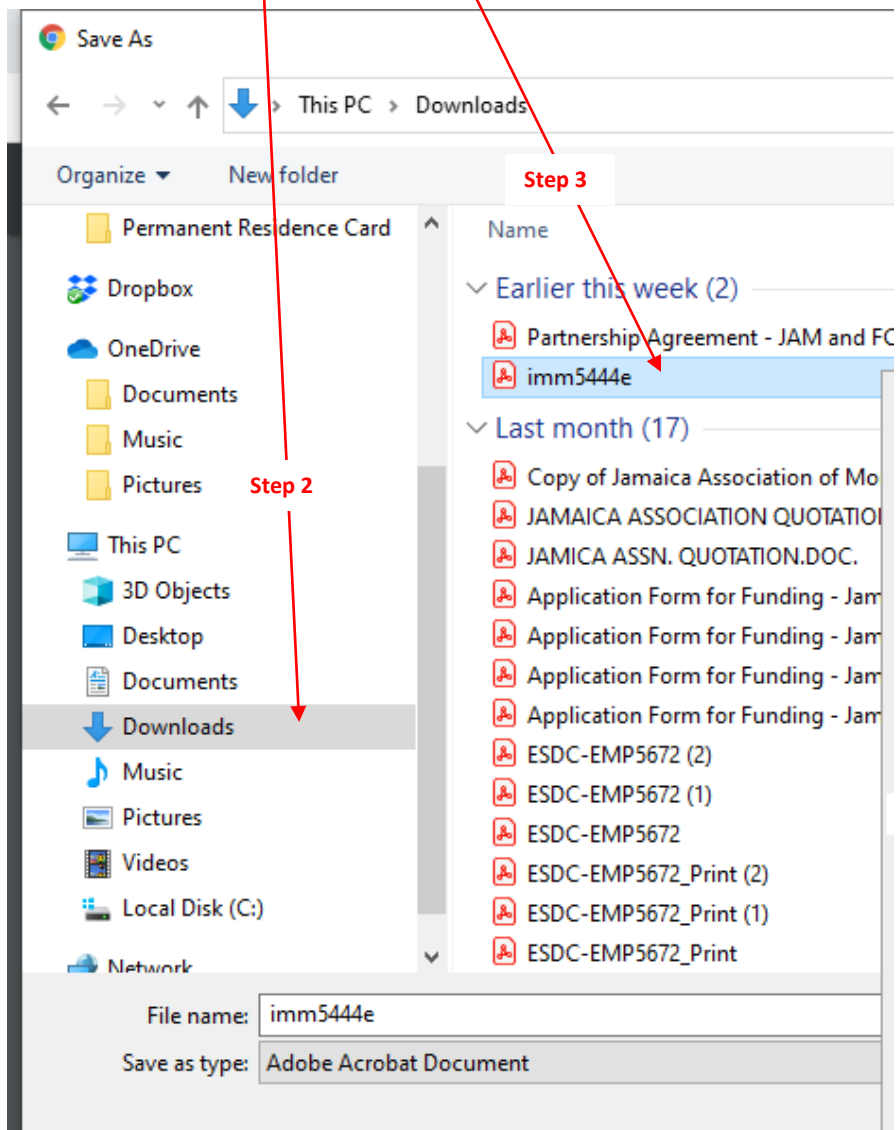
Save As

This PC > Downloads

Organize ▾ New folder

Step 3

Permanent Residence Card
Dropbox
OneDrive
Documents
Music
Pictures
This PC
3D Objects
Desktop
Documents
Downloads
Music
Pictures
Videos
Local Disk (C:)
Network

Step 2

Name

Earlier this week (2)
Partnership Agreement - JAM and FC
imm5444e
Last month (17)
Copy of Jamaica Association of Mo
JAMAICA ASSOCIATION QUOTATIO
JAMICA ASSN. QUOTATION.DOC.
Application Form for Funding - Jam
Application Form for Funding - Jam
Application Form for Funding - Jam
Application Form for Funding - Jam
ESDC-EMP5672 (2)
ESDC-EMP5672 (1)
ESDC-EMP5672
ESDC-EMP5672_Print (2)
ESDC-EMP5672_Print (1)
ESDC-EMP5672_Print

File name: imm5444e
Save as type: Adobe Acrobat Document